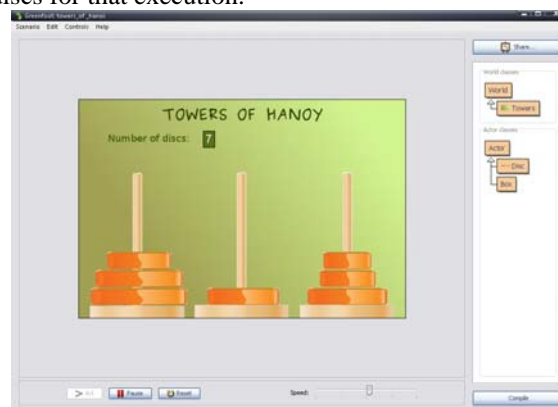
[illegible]ses for that execution.

Greenfoot: towers_of_hanoi

Scenario Edit Controls Help

Share...

World classes

World

Towers

Actor classes

Actor

Disc

Box

TOWERS OF HANOY

Number of discs: 7

Act

Pause

Reset

Speed:

Compile